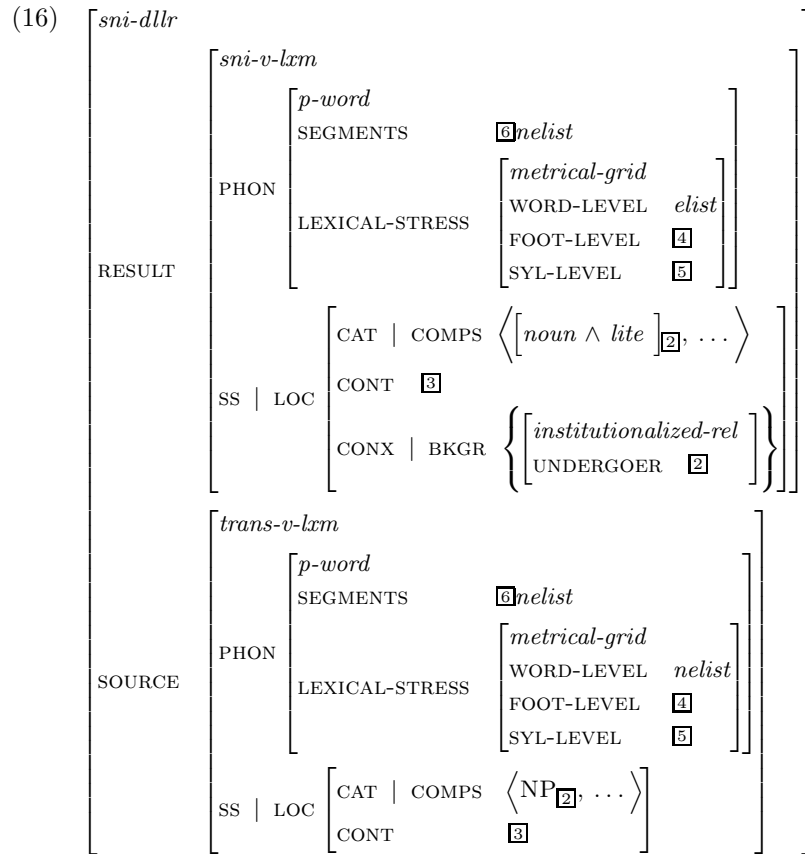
(16)

sni-dllr

RESULT

sni-v-lxm

PHON

p-word

SEGMENTS 6 nelist

LEXICAL-STRESS

metrical-grid

WORD-LEVEL elist

FOOT-LEVEL 4

SYL-LEVEL 5

SS | LOC

CAT | COMPS $\left\langle \left[ noun \wedge lite \right]_{2}, \ldots \right\rangle$

CONT 3

CONX | BKGR

institutionalized-rel

UNDERGOER 2

SOURCE

trans-v-lxm

PHON

p-word

SEGMENTS 6 nelist

LEXICAL-STRESS

metrical-grid

WORD-LEVEL nelist

FOOT-LEVEL 4

SYL-LEVEL 5

SS | LOC

CAT | COMPS $\left\langle NP_{2}, \ldots \right\rangle$

CONT 3